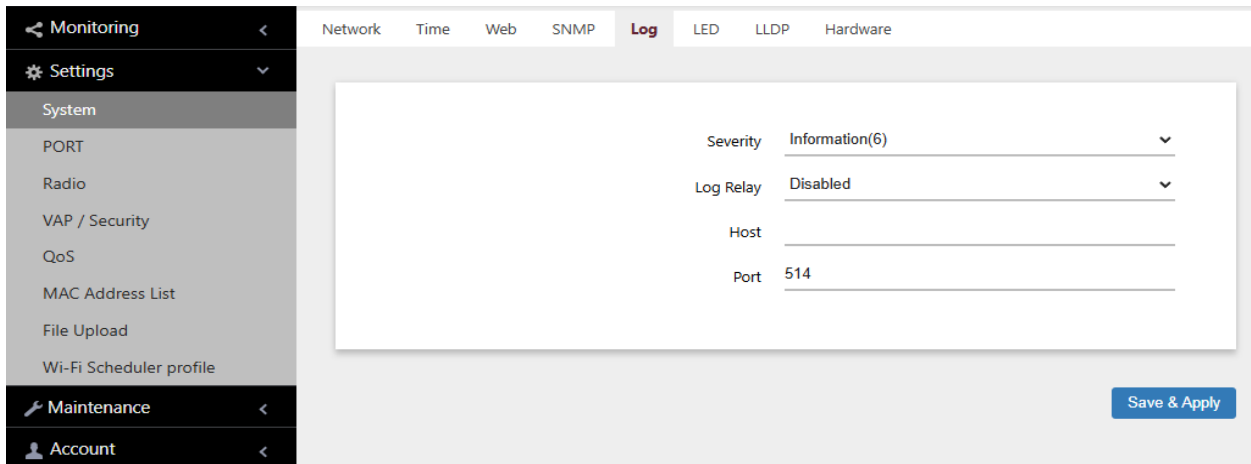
Monitoring
Settings
System
PORT
Radio
VAP / Security
QoS
MAC Address List
File Upload
Wi-Fi Scheduler profile
Maintenance
Account

Network Time Web SNMP Log LED LLDP Hardware

Severity Information(6)
Log Relay Disabled
Host
Port 514

Save & Apply